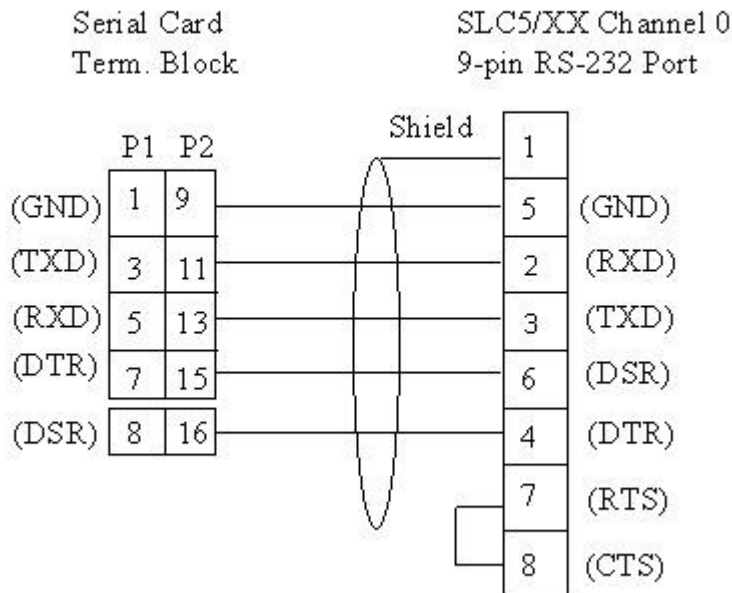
Serial Card
Term. Block

SLC5/XX Channel 0
9-pin RS-232 Port

Shield

| | P1 | P2 |
|---|---|---|
| (GND) | 1 | 9 |
| (TXD) | 3 | 11 |
| (RXD) | 5 | 13 |
| (DTR) | 7 | 15 |
| (DSR) | 8 | 16 |

| | |
|---|---|
| 1 | |
| 5 | (GND) |
| 2 | (RXD) |
| 3 | (TXD) |
| 6 | (DSR) |
| 4 | (DTR) |
| 7 | (RTS) |
| 8 | (CTS) |